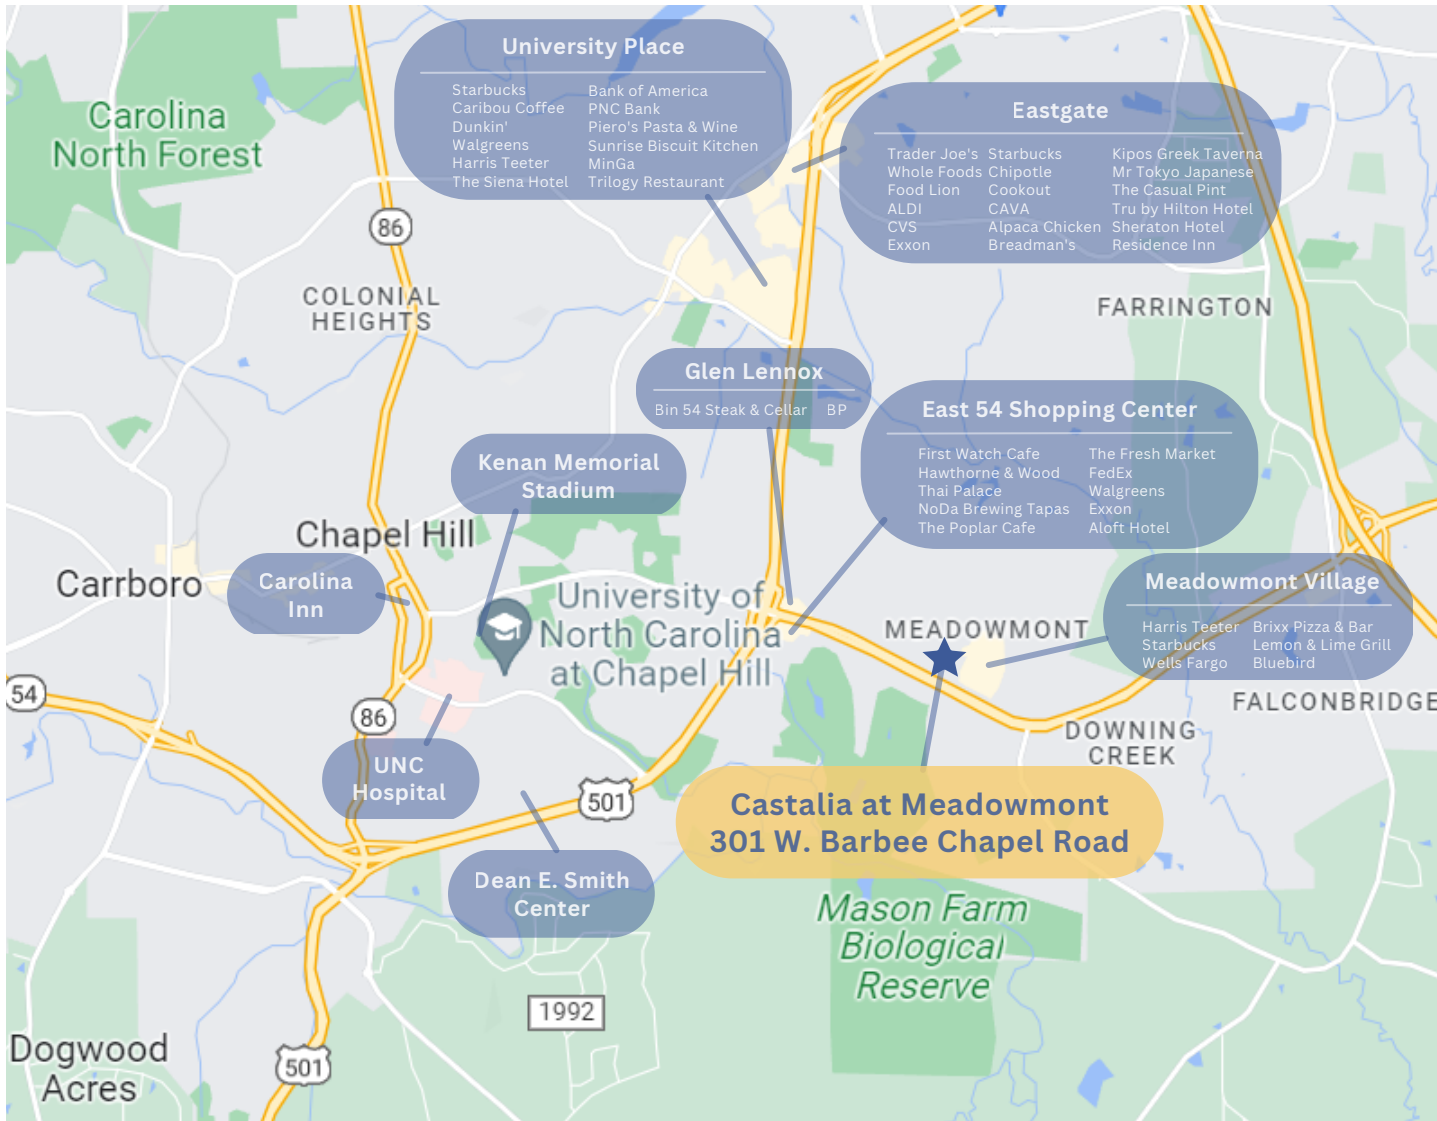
Carolina North Forest

University Place

Starbucks
Caribou Coffee
Dunkin'
Walgreens
Harris Teeter
The Siena Hotel

Bank of America
PNC Bank
Piero's Pasta & Wine
Sunrise Biscuit Kitchen
MinGa
Trilogy Restaurant

Eastgate

Trader Joe's
Whole Foods
Food Lion
ALDI
CVS
Exxon

Starbucks
Chipotle
Cookout
CAVA
Alpaca Chicken
Breadman's

Kipos Greek Taverna
Mr Tokyo Japanese
The Casual Pint
Tru by Hilton Hotel
Sheraton Hotel
Residence Inn

86

COLONIAL HEIGHTS

FARRINGTON

Glen Lennox

Bin 54 Steak & Cellar
BP

East 54 Shopping Center

First Watch Cafe
Hawthorne & Wood
Thai Palace
NoDa Brewing Tapas
The Poplar Cafe

The Fresh Market
FedEx
Walgreens
Exxon
Aloft Hotel

Kenan Memorial Stadium

Chapel Hill

Carrboro

Carolina Inn

University of North Carolina at Chapel Hill

Meadowmont Village

Harris Teeter
Starbucks
Wells Fargo

Brixx Pizza & Bar
Lemon & Lime Grill
Bluebird

MEADOWMONT

54

86

FALCONBRIDGE

DOWNING CREEK

UNC Hospital

501

Castalia at Meadowmont
301 W. Barbee Chapel Road

Dean E. Smith Center

Mason Farm Biological Reserve

1992

Dogwood Acres

501